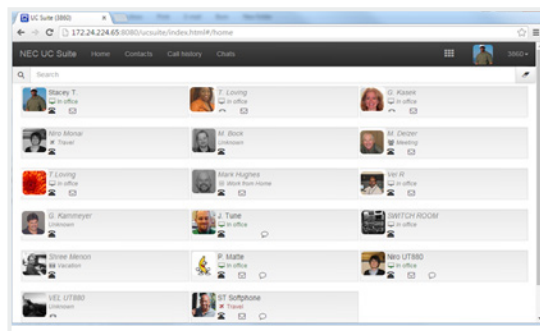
UC Suite (3860)

172.24.224.65:8080/ucsuite/index.html#/home

NEC UC Suite Home Contacts Call history Chats

3860

Search

Stacey T.
In office

T. Loving
In office

G. Kasek
In office

Niro Monai
Travel

M. Bock
Unknown

M. Deizer
Meeting

T.Loving
In office

Mark Hughes
Work from Home

Vel R
In office

G. Kammeyer
Unknown

J. Tune
In office

SWITCH ROOM
In office

Shree Menon
Vacation

P. Matte
In office

Niro UT880
In office

VEL UT880
Unknown

ST Softphone
Travel